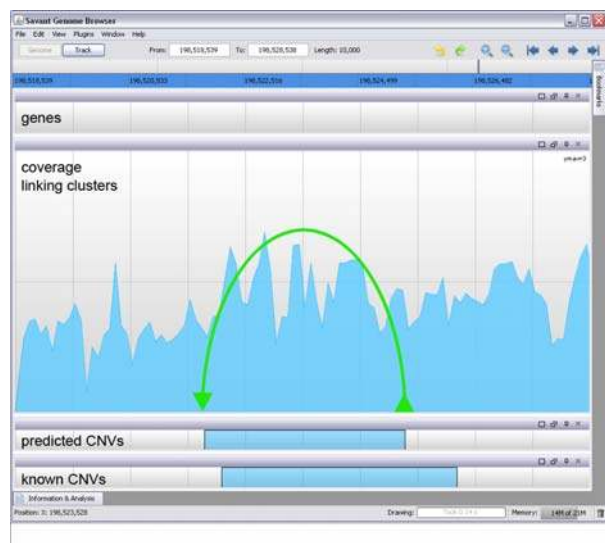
Savant Genome Browser

File Edit View Plugins Window Help

Genome Track From: 196,518,539 To: 196,528,538 Length: 10,000

196,518,539 196,520,535 196,522,516 196,524,499 196,526,482

Bookmarks

genes

coverage
linking clusters

predicted CNVs

known CNVs

Information & Analysis

Position: 3: 196,523,528

Drawing:

Memory: 14M of 21M